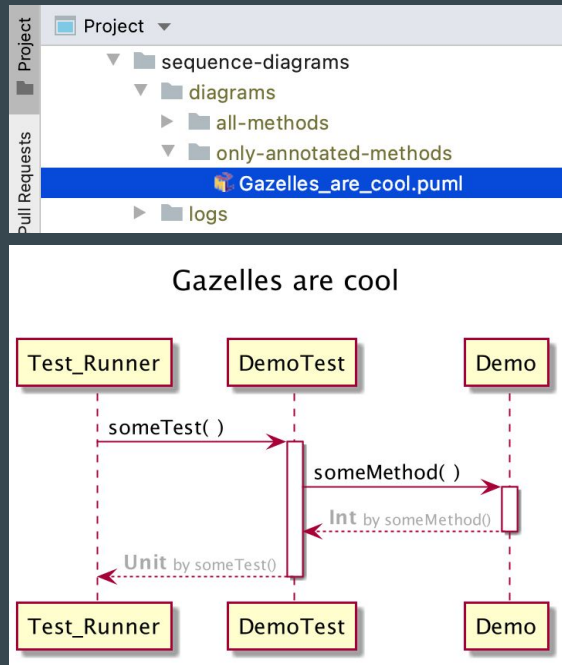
Project
Pull Requests
Project
sequence-diagrams
diagrams
all-methods
only-annotated-methods
Gazelles_are_cool.puml
logs

Gazelles are cool

Test_Runner
DemoTest
Demo
someTest( )
someMethod( )
Int by someMethod()
Unit by someTest()
Test_Runner
DemoTest
Demo